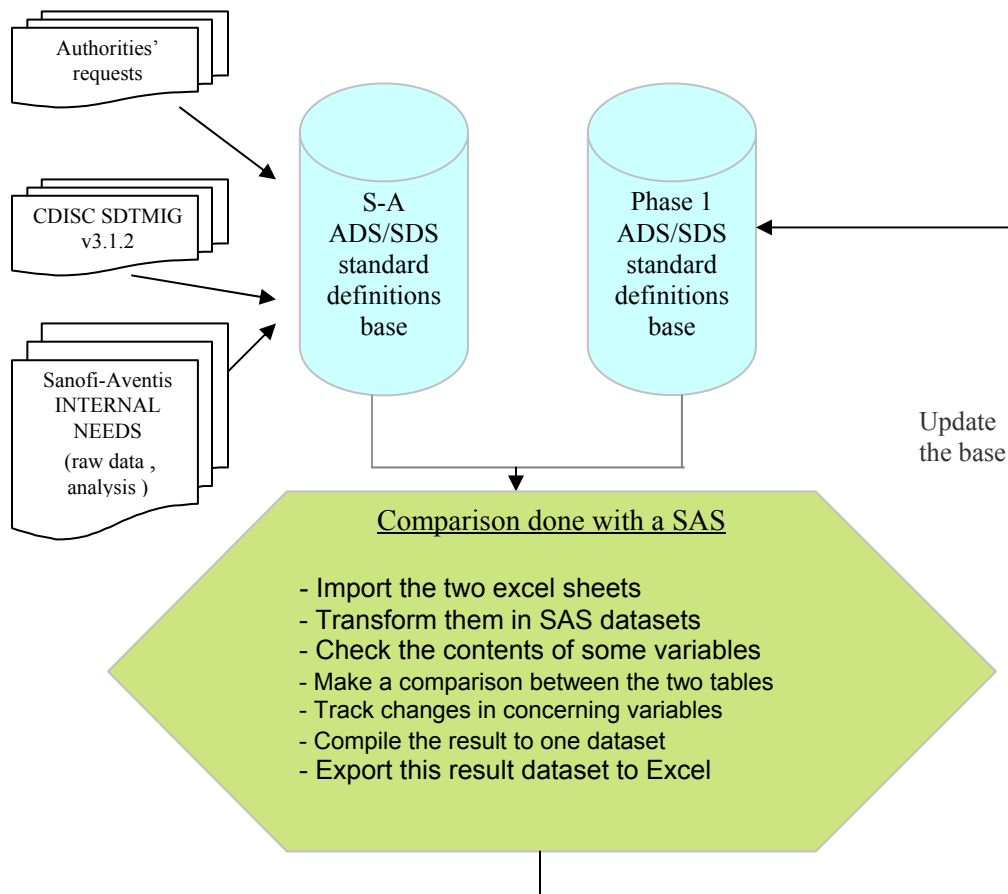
Authorities' requests

CDISC SDTMIG v3.1.2

Sanofi-Aventis INTERNAL NEEDS (raw data , analysis )

S-A ADS/SDS standard definitions base

Phase 1 ADS/SDS standard definitions base

Update the base

Comparison done with a SAS

- Import the two excel sheets
- Transform them in SAS datasets
- Check the contents of some variables
- Make a comparison between the two tables
- Track changes in concerning variables
- Compile the result to one dataset
- Export this result dataset to Excel